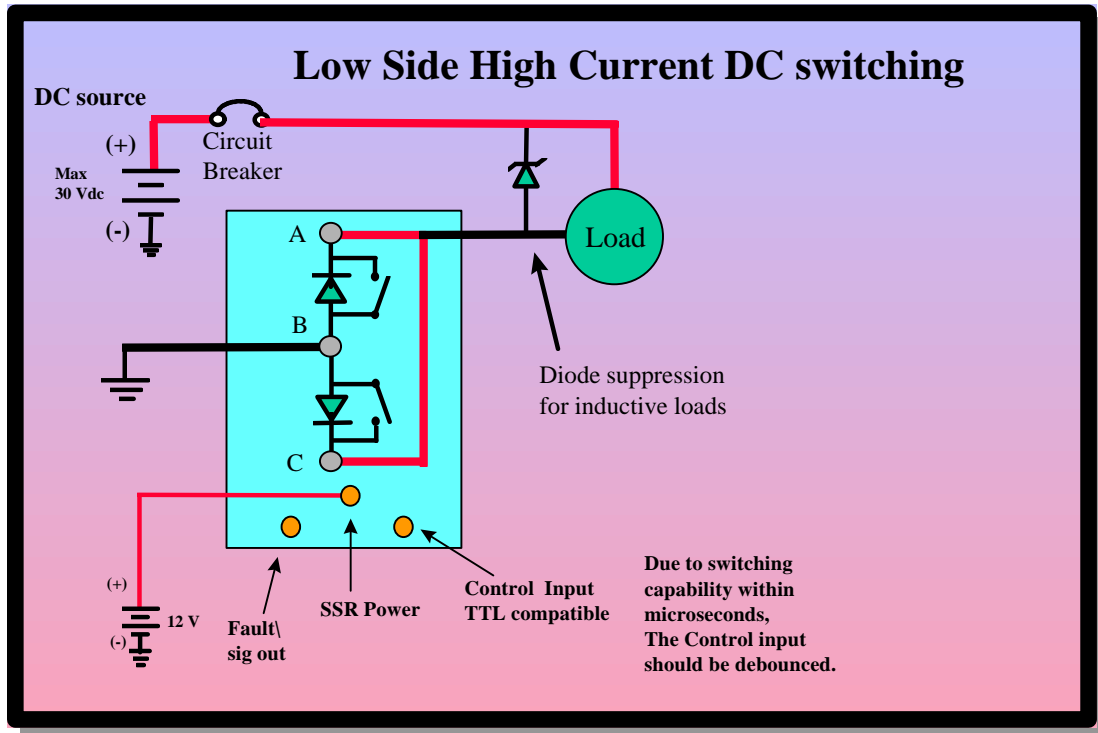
Low Side High Current DC switching

DC source

(+)

Max 30 Vdc

(-)

Circuit Breaker

Load

A

B

C

Diode suppression for inductive loads

(+)

12 V

(-)

Fault\ sig out

SSR Power

Control Input TTL compatible

Due to switching capability within microseconds, The Control input should be debounced.